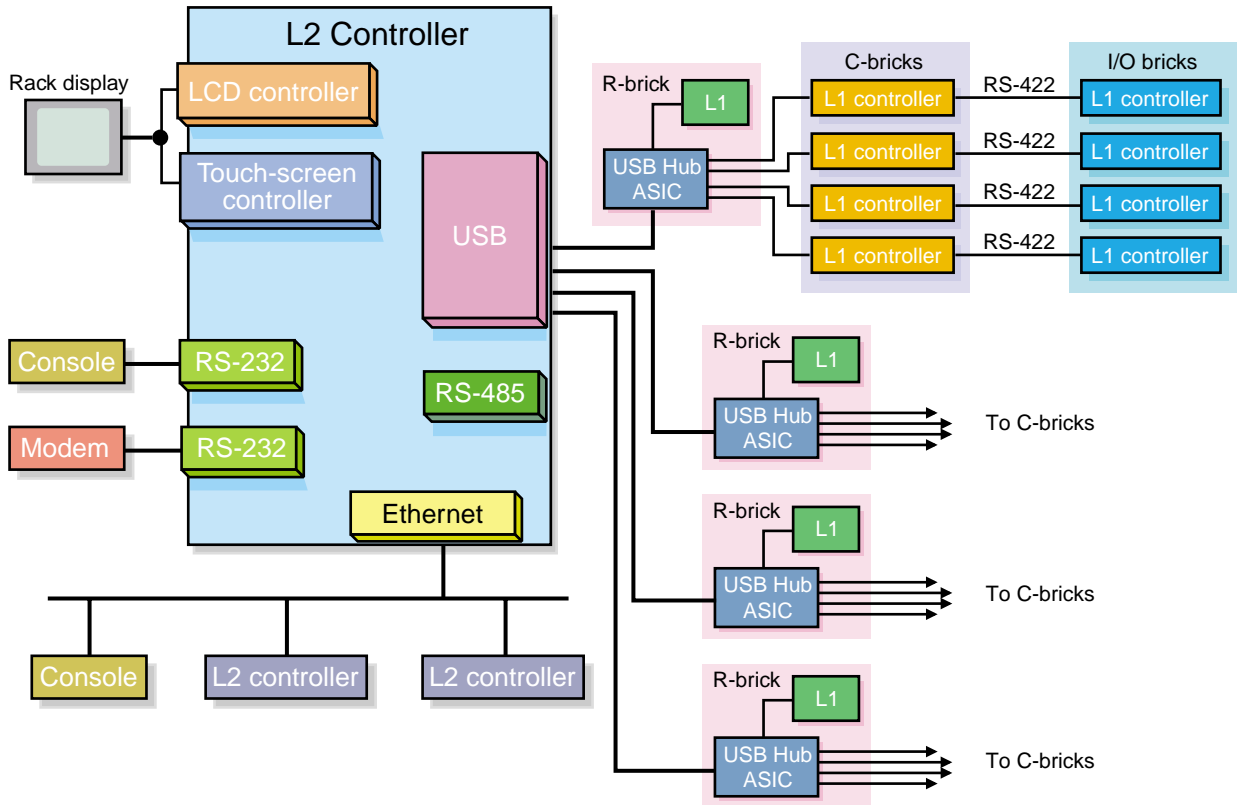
L2 Controller

Rack display

LCD controller

Touch-screen controller

USB

RS-485

Console

RS-232

Modem

RS-232

Ethernet

Console

L2 controller

L2 controller

R-brick

L1

USB Hub ASIC

C-bricks

L1 controller

L1 controller

L1 controller

L1 controller

RS-422

RS-422

RS-422

RS-422

I/O bricks

L1 controller

L1 controller

L1 controller

L1 controller

R-brick

L1

USB Hub ASIC

To C-bricks

R-brick

L1

USB Hub ASIC

To C-bricks

R-brick

L1

USB Hub ASIC

To C-bricks